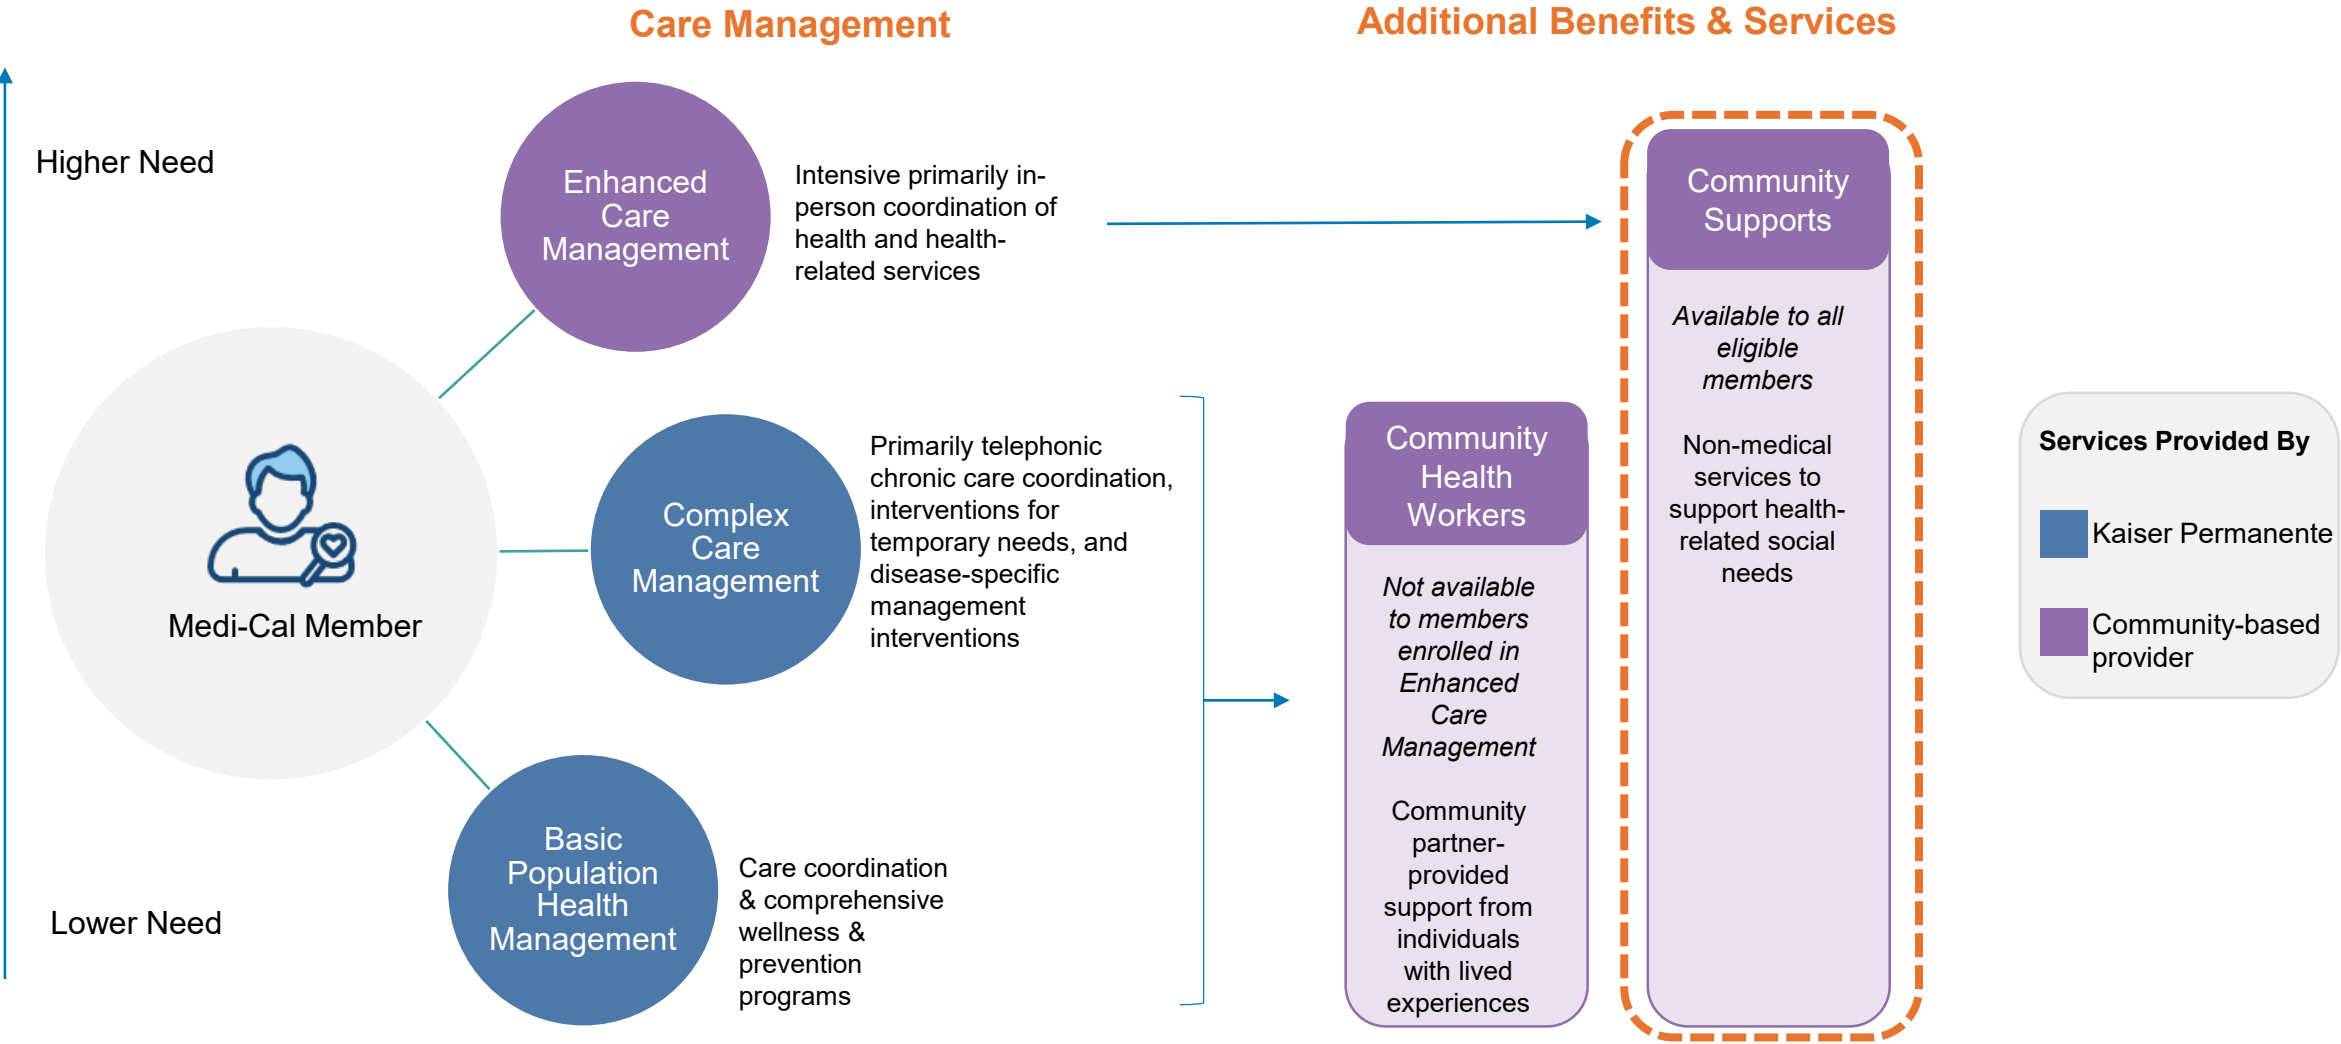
Care Management

Additional Benefits & Services

Higher Need

Lower Need

Medi-Cal Member

Enhanced Care Management

Intensive primarily in-person coordination of health and health-related services

Complex Care Management

Primarily telephonic chronic care coordination, interventions for temporary needs, and disease-specific management interventions

Basic Population Health Management

Care coordination & comprehensive wellness & prevention programs

Community Health Workers

*Not available to members enrolled in Enhanced Care Management*

Community partner-provided support from individuals with lived experiences

Community Supports

*Available to all eligible members*

Non-medical services to support health-related social needs

**Services Provided By**

Kaiser Permanente

Community-based provider